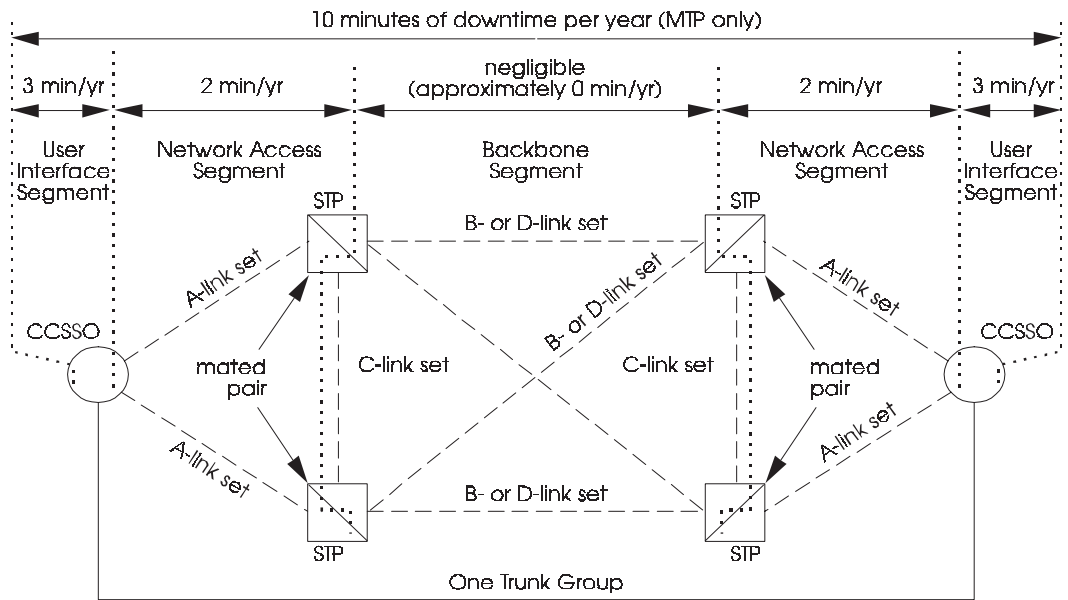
10 minutes of downtime per year (MTP only)

3 min/yr

2 min/yr

negligible (approximately 0 min/yr)

2 min/yr

3 min/yr

User Interface Segment

Network Access Segment

Backbone Segment

Network Access Segment

User Interface Segment

STP

B- or D-link set

STP

A-link set

B- or D-link set

A-link set

CCSSO

CCSSO

mated pair

C-link set

C-link set

mated pair

A-link set

A-link set

B- or D-link set

STP

STP

One Trunk Group